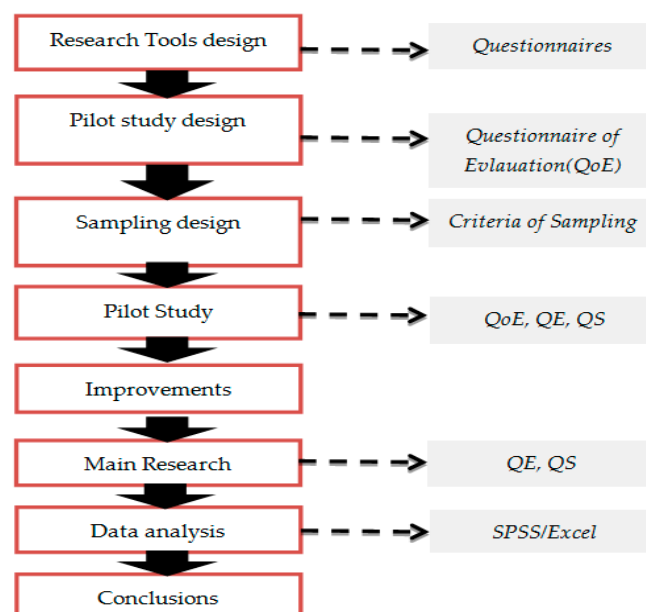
Research Tools design

Questionnaires

Pilot study design

Questionnaire of Evlauation(QoE)

Sampling design

Criteria of Sampling

Pilot Study

QoE, QE, QS

Improvements

Main Research

QE, QS

Data analysis

SPSS/Excel

Conclusions